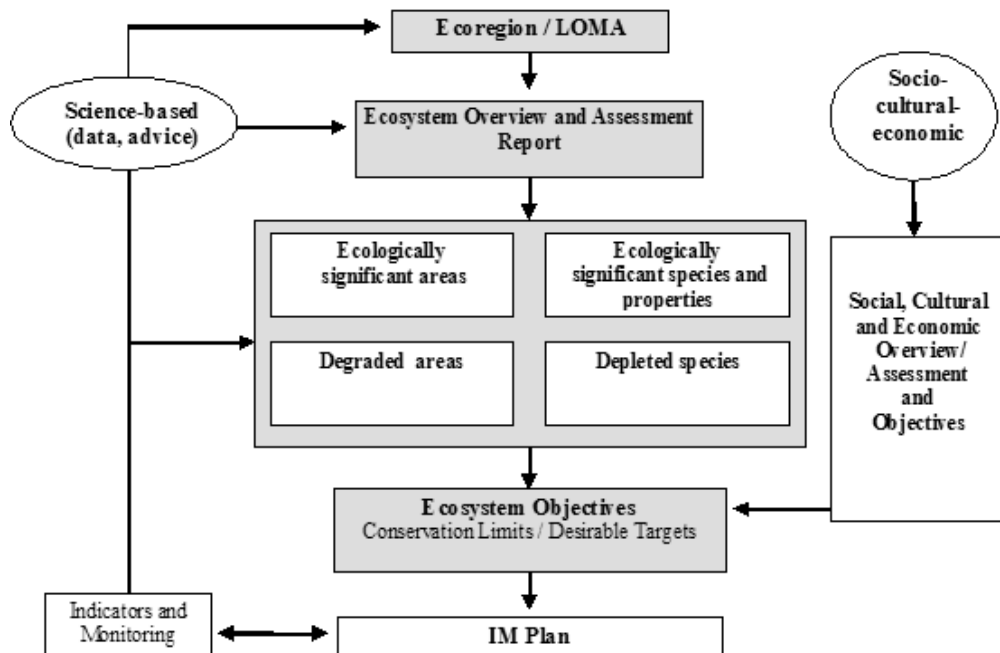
Ecoregion / LOMA

Science-based (data, advice)

Ecosystem Overview and Assessment Report

Socio-cultural-economic

Ecologically significant areas

Ecologically significant species and properties

Degraded areas

Depleted species

Social, Cultural and Economic Overview/ Assessment and Objectives

Ecosystem Objectives
Conservation Limits / Desirable Targets

Indicators and Monitoring

IM Plan